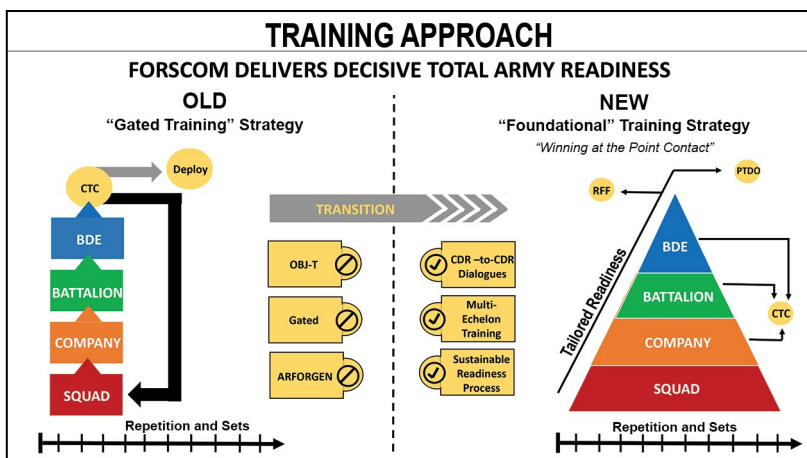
TRAINING APPROACH

FORSCOM DELIVERS DECISIVE TOTAL ARMY READINESS

OLD

"Gated Training" Strategy

CTC

Deploy

BDE

BATTALION

COMPANY

SQUAD

Repetition and Sets

TRANSITION

OBJ-T

Gated

ARFORGEN

CDR –to-CDR Dialogues

Multi-Echelon Training

Sustainable Readiness Process

NEW

"Foundational" Training Strategy

"Winning at the Point Contact"

RFF

PTDO

Tailored Readiness

BDE

BATTALION

CTC

COMPANY

SQUAD

Repetition and Sets